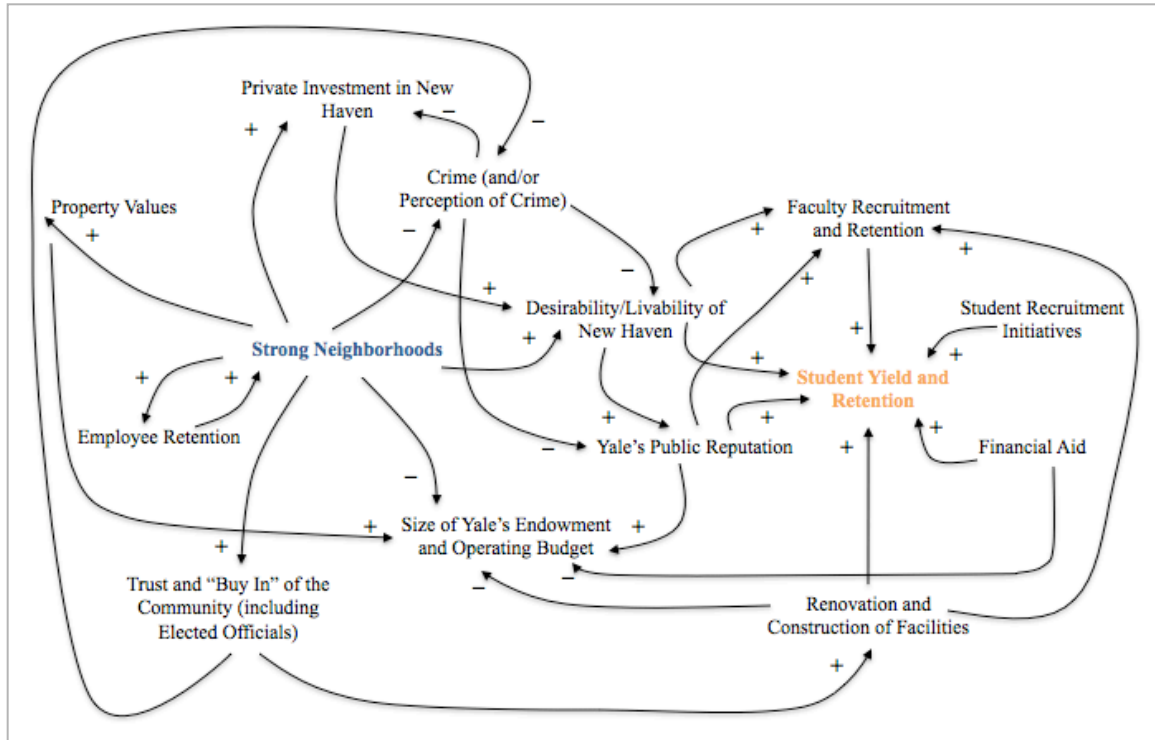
Private Investment in New Haven

–

+

–

Crime (and/or Perception of Crime)

Property Values

+

–

Faculty Recruitment and Retention

+

+

–

+

Desirability/Livability of New Haven

+

Student Recruitment Initiatives

+

+

Strong Neighborhoods

+

+

+

+

Student Yield and Retention

Employee Retention

+

+

–

Yale's Public Reputation

+

Financial Aid

–

+

Size of Yale's Endowment and Operating Budget

+

+

–

–

Trust and "Buy In" of the Community (including Elected Officials)

Renovation and Construction of Facilities

+